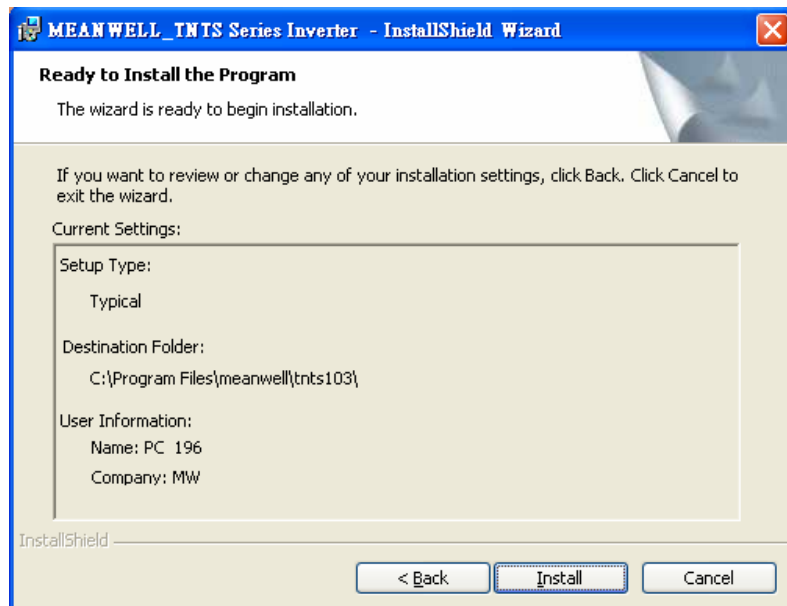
MEANWELL_TNTS Series Inverter - InstallShield Wizard

Ready to Install the Program

The wizard is ready to begin installation.

If you want to review or change any of your installation settings, click Back. Click Cancel to exit the wizard.

Current Settings:

Setup Type:

Typical

Destination Folder:

C:\Program Files\meanwell\tnts103\

User Information:

Name: PC 196

Company: MW

InstallShield

< Back

Install

Cancel